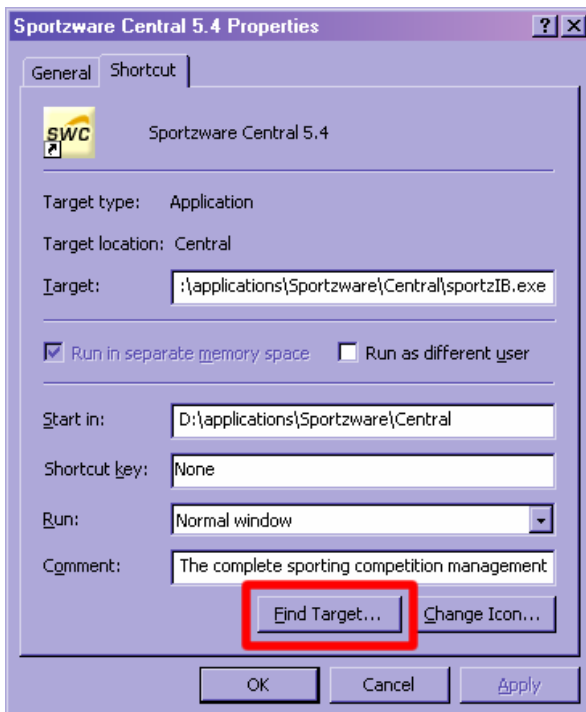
Sportzware Central 5.4 Properties

?

X

General

Shortcut

SWC

Sportzware Central 5.4

Target type: Application

Target location: Central

Target: :\applications\Sportzware\Central\sportzIB.exe

Run in separate memory space

Run as different user

Start in: D:\applications\Sportzware\Central

Shortcut key: None

Run: Normal window

Comment: The complete sporting competition management

Find Target...

Change Icon...

OK

Cancel

Apply